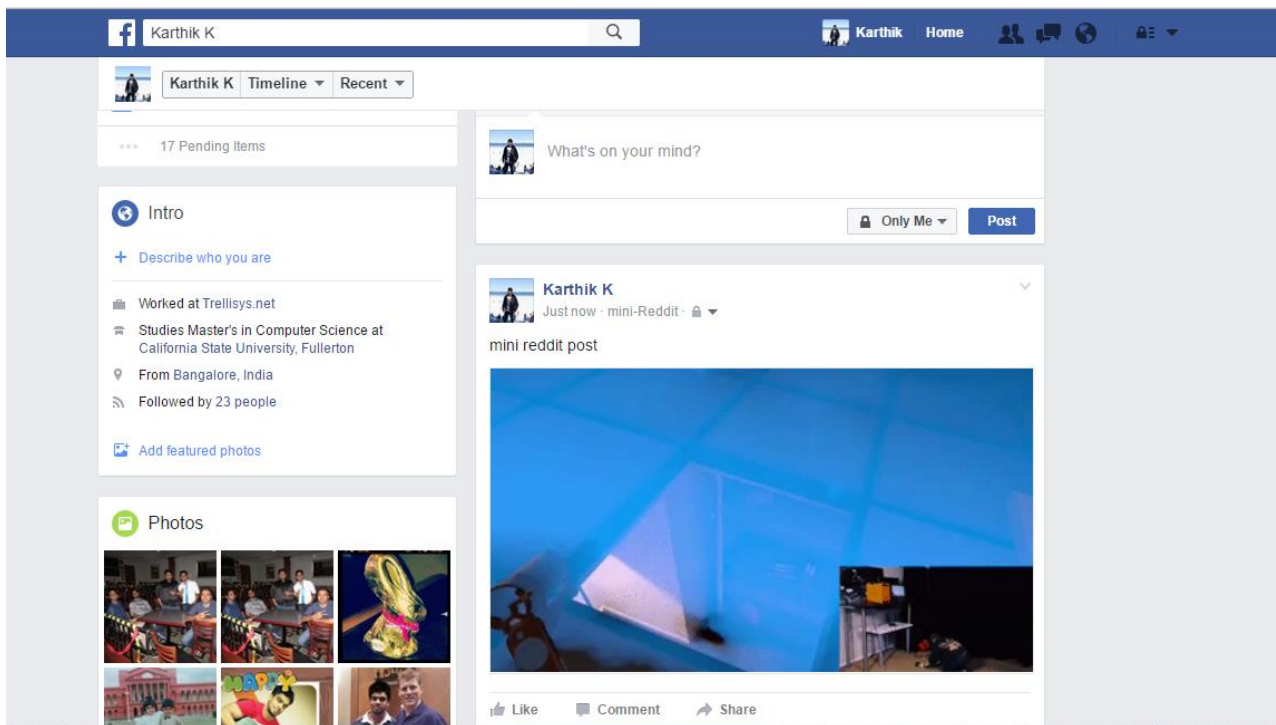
Karthik K

Karthik Home

Karthik K | Timeline ▾ | Recent ▾

17 Pending Items

Intro

+ Describe who you are

Worked at Trellisys.net

Studies Master's in Computer Science at California State University, Fullerton

From Bangalore, India

Followed by 23 people

Add featured photos

Photos

What's on your mind?

Only Me ▾

Post

Karthik K

Just now · mini-Reddit ·

mini reddit post

Like Comment Share